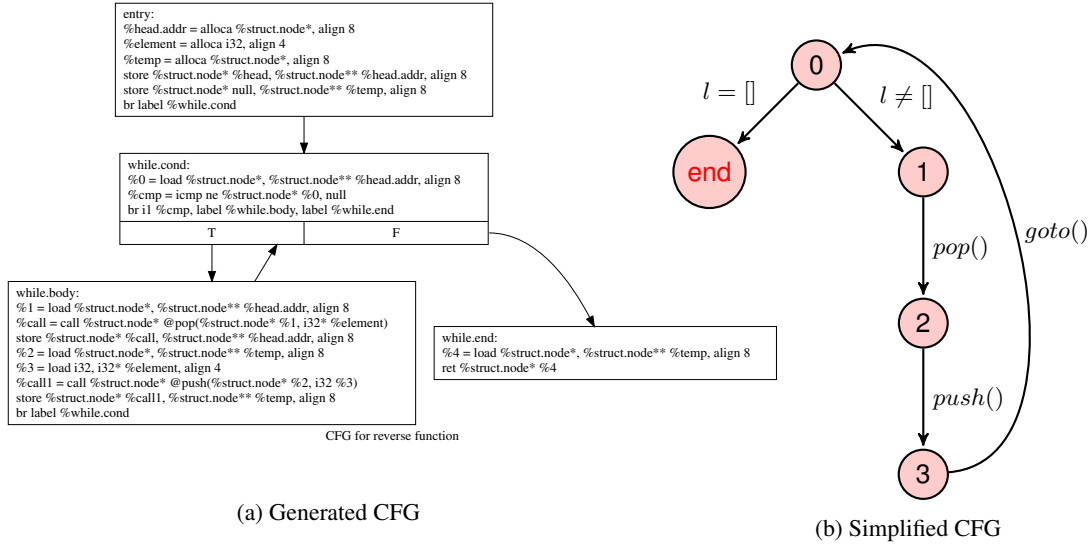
entry:
%head.addr = alloca %struct.node*, align 8
%element = alloca i32, align 4
%temp = alloca %struct.node*, align 8
store %struct.node* %head, %struct.node** %head.addr, align 8
store %struct.node* null, %struct.node** %temp, align 8
br label %while.cond

while.cond:
%0 = load %struct.node*, %struct.node** %head.addr, align 8
%cmp = icmp ne %struct.node* %0, null
br i1 %cmp, label %while.body, label %while.end

| T | F |
|---|---|

while.body:
%1 = load %struct.node*, %struct.node** %head.addr, align 8
%call = call %struct.node* @pop(%struct.node* %1, i32* %element)
store %struct.node* %call, %struct.node** %head.addr, align 8
%2 = load %struct.node*, %struct.node** %temp, align 8
%3 = load i32, i32* %element, align 4
%call1 = call %struct.node* @push(%struct.node* %2, i32 %3)
store %struct.node* %call1, %struct.node** %temp, align 8
br label %while.cond

while.end:
%4 = load %struct.node*, %struct.node** %temp, align 8
ret %struct.node* %4

CFG for reverse function

(a) Generated CFG

0

$l = []$

$l \neq []$

end

1

$pop()$

2

$push()$

3

$goto()$

(b) Simplified CFG